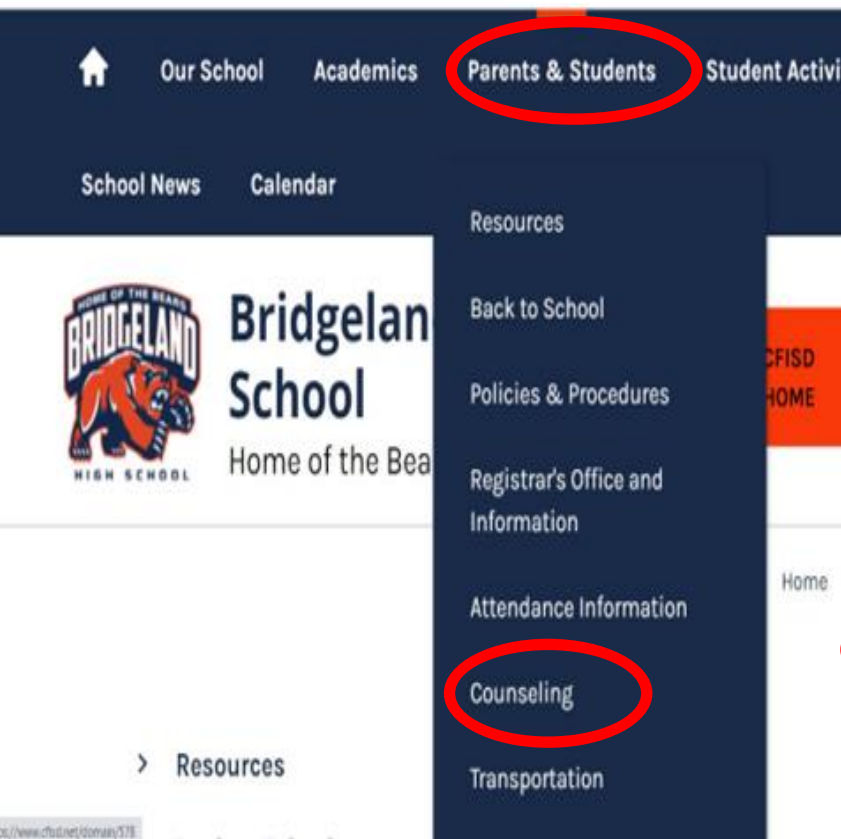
Our School Academics Parents & Students Student Activi

School News Calendar

Resources

Back to School

Policies & Procedures

Registrar's Office and Information

Attendance Information

Counseling

Transportation

HOME OF THE BEARS
BRIDGELAND
HIGH SCHOOL

Bridgelan
School
Home of the Bea

CFISD
HOME

Home

> Resources

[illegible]ps://www.cfisd.net/domain/578